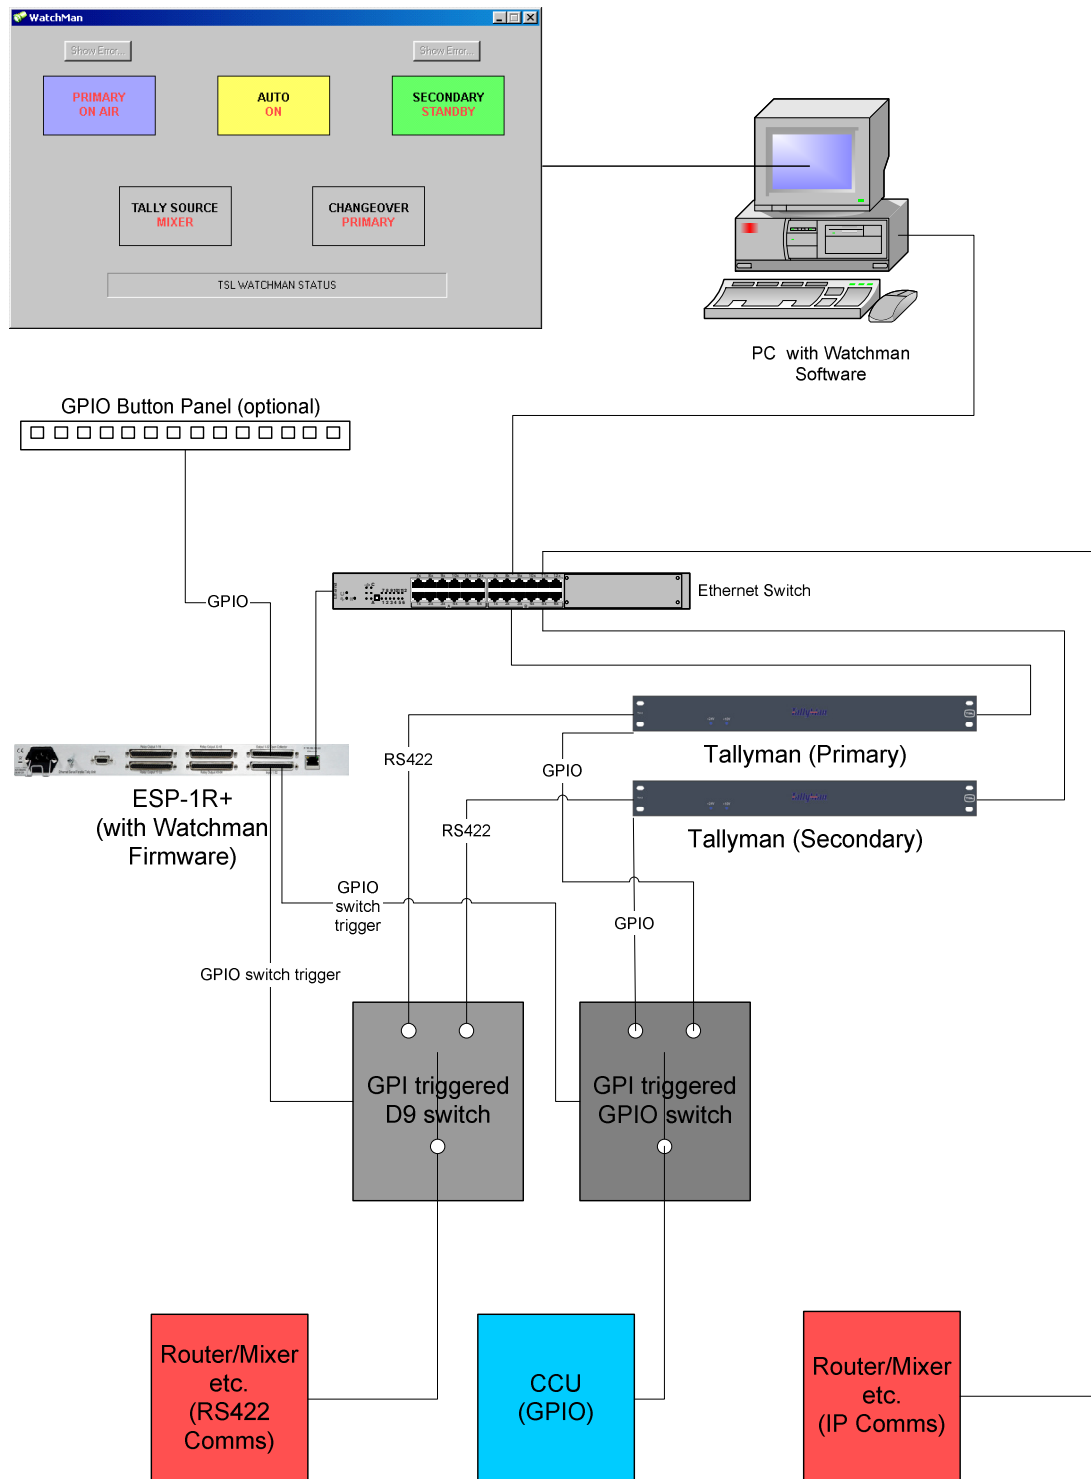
WatchMan

Show Error...

Show Error...

PRIMARY
ON AIR

AUTO
ON

SECONDARY
STANDBY

TALLY SOURCE
MIXER

CHANGEOVER
PRIMARY

TSL WATCHMAN STATUS

PC with Watchman Software

GPIO Button Panel (optional)

GPIO

Ethernet Switch

Tallyman (Primary)

Tallyman (Secondary)

ESP-1R+
(with Watchman Firmware)

RS422

GPIO

RS422

GPIO
switch
trigger

GPIO

GPIO switch trigger

GPI triggered D9 switch

GPI triggered GPIO switch

Router/Mixer etc. (RS422 Comms)

CCU (GPIO)

Router/Mixer etc. (IP Comms)